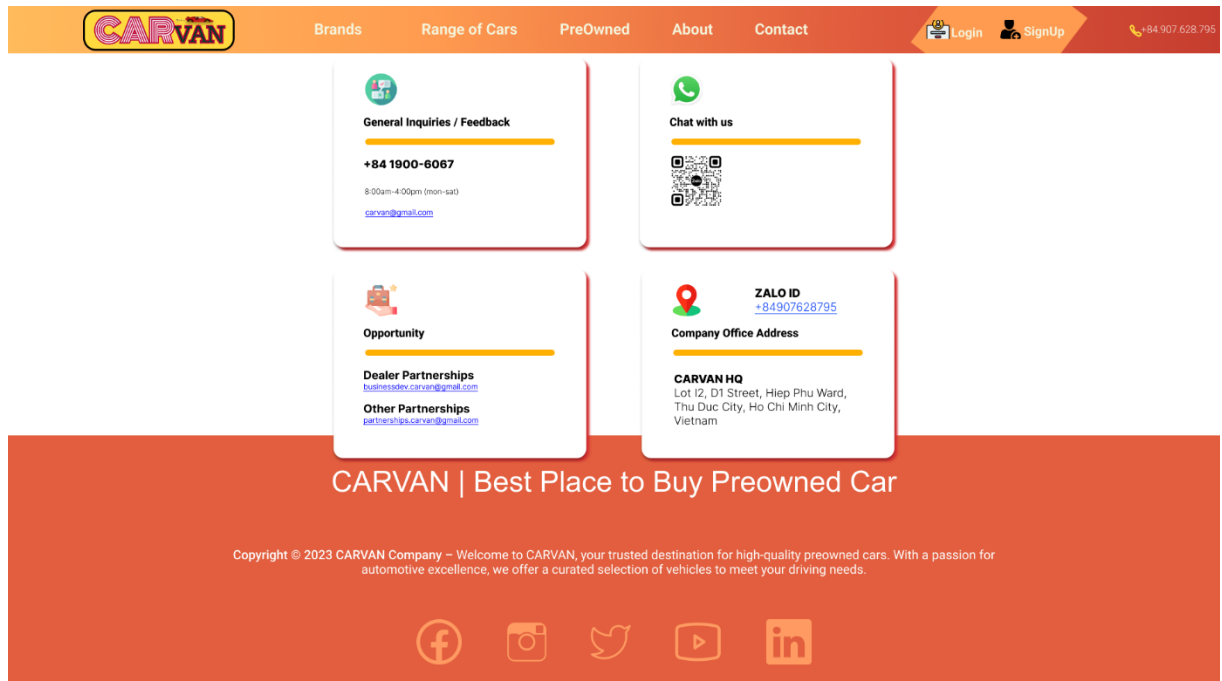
CARVAN

Brands Range of Cars PreOwned About Contact

Login SignUp +84.907.628.795

General Inquiries / Feedback

+84 1900-6067

8:00am-4:00pm (mon-sat)

carvan@gmail.com

Chat with us

Opportunity

Dealer Partnerships
businessdev.carvan@gmail.com

Other Partnerships
partnerships.carvan@gmail.com

ZALO ID
+84907628795

Company Office Address

CARVAN HQ
Lot I2, D1 Street, Hiep Phu Ward, Thu Duc City, Ho Chi Minh City, Vietnam

CARVAN | Best Place to Buy Preowned Car

Copyright © 2023 CARVAN Company – Welcome to CARVAN, your trusted destination for high-quality preowned cars. With a passion for automotive excellence, we offer a curated selection of vehicles to meet your driving needs.